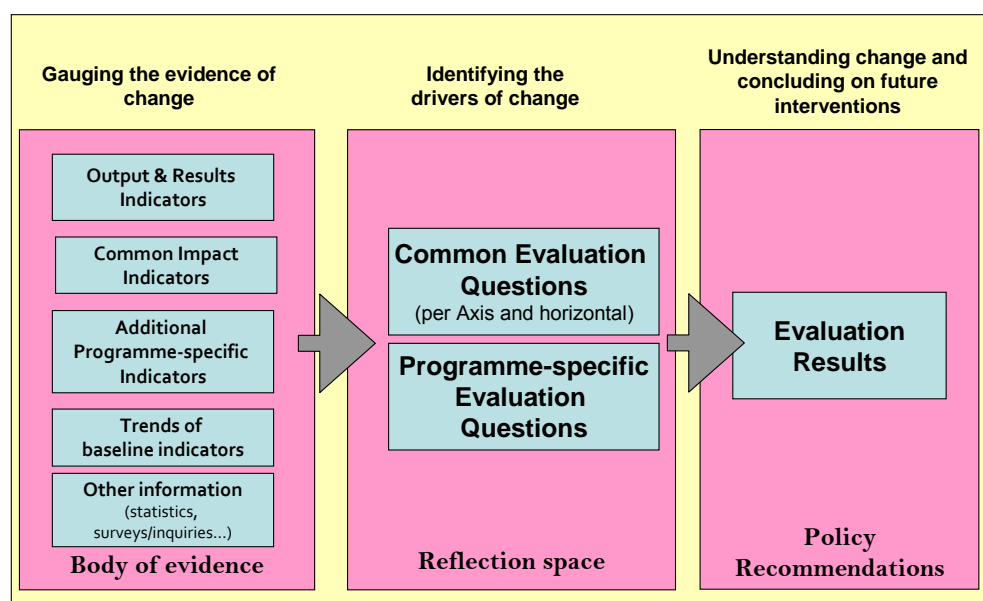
Gauging the evidence of change

Identifying the drivers of change

Understanding change and concluding on future interventions

Output & Results Indicators

Common Impact Indicators

Additional Programme-specific Indicators

Trends of baseline indicators

Other information (statistics, surveys/inquiries...)

Body of evidence

Common Evaluation Questions (per Axis and horizontal)

Programme-specific Evaluation Questions

Reflection space

Evaluation Results

Policy Recommendations